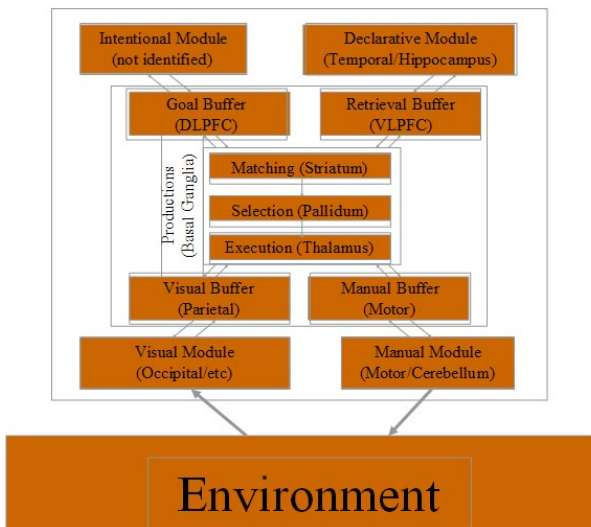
Intentional Module
(not identified)

Declarative Module
(Temporal/Hippocampus)

Goal Buffer
(DLPFC)

Retrieval Buffer
(VLPFC)

Productions
(Basal Ganglia)

Matching (Striatum)

Selection (Pallidum)

Execution (Thalamus)

Visual Buffer
(Parietal)

Manual Buffer
(Motor)

Visual Module
(Occipital/etc)

Manual Module
(Motor/Cerebellum)

Environment